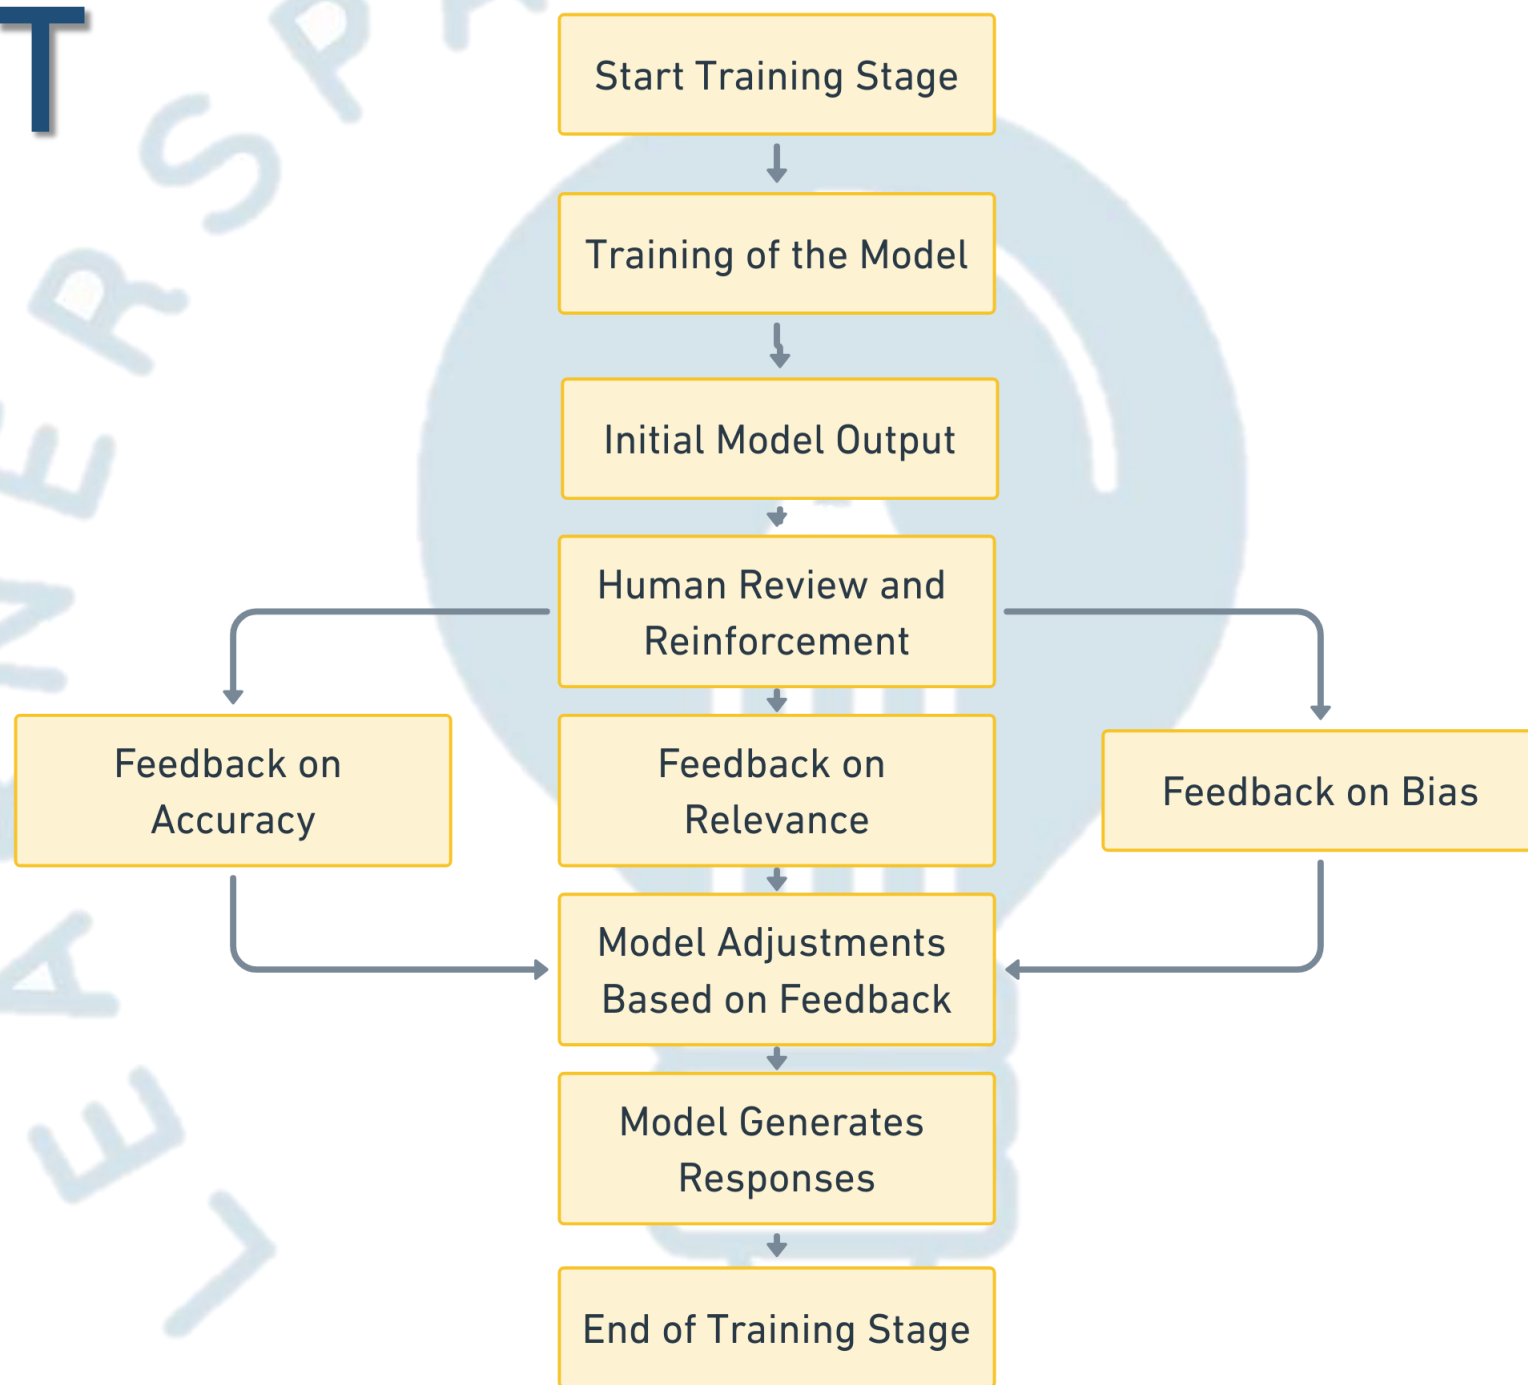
T

Start Training Stage

Training of the Model

Initial Model Output

Human Review and Reinforcement

Feedback on Accuracy

Feedback on Relevance

Feedback on Bias

Model Adjustments Based on Feedback

Model Generates Responses

End of Training Stage